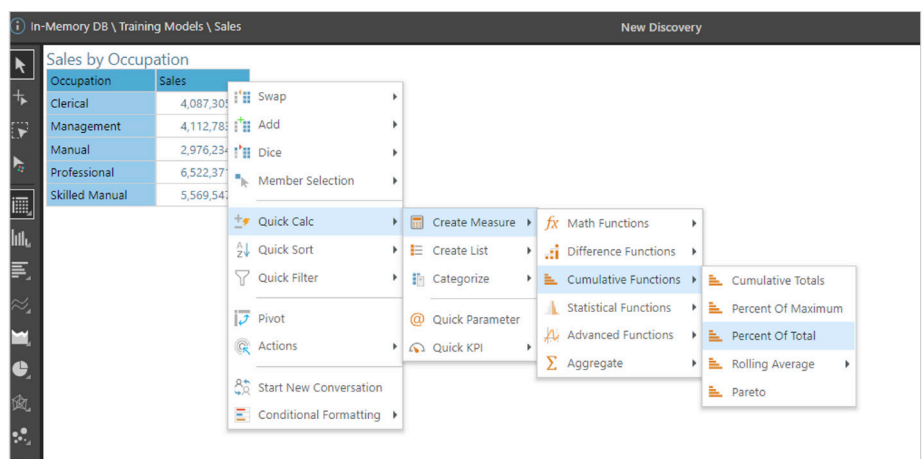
In-Memory DB \ Training Models \ Sales

New Discovery

Sales by Occupation

| Occupation | Sales |
|---|---|
| Clerical | 4,087,30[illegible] |
| Management | 4,112,78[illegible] |
| Manual | 2,976,23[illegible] |
| Professional | 6,522,37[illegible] |
| Skilled Manual | 5,569,54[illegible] |

Swap
Add
Dice
Member Selection
Quick Calc
Quick Sort
Quick Filter
Pivot
Actions
Start New Conversation
Conditional Formatting

Create Measure
Create List
Categorize
Quick Parameter
Quick KPI

Math Functions
Difference Functions
Cumulative Functions
Statistical Functions
Advanced Functions
Aggregate

Cumulative Totals
Percent Of Maximum
Percent Of Total
Rolling Average
Pareto